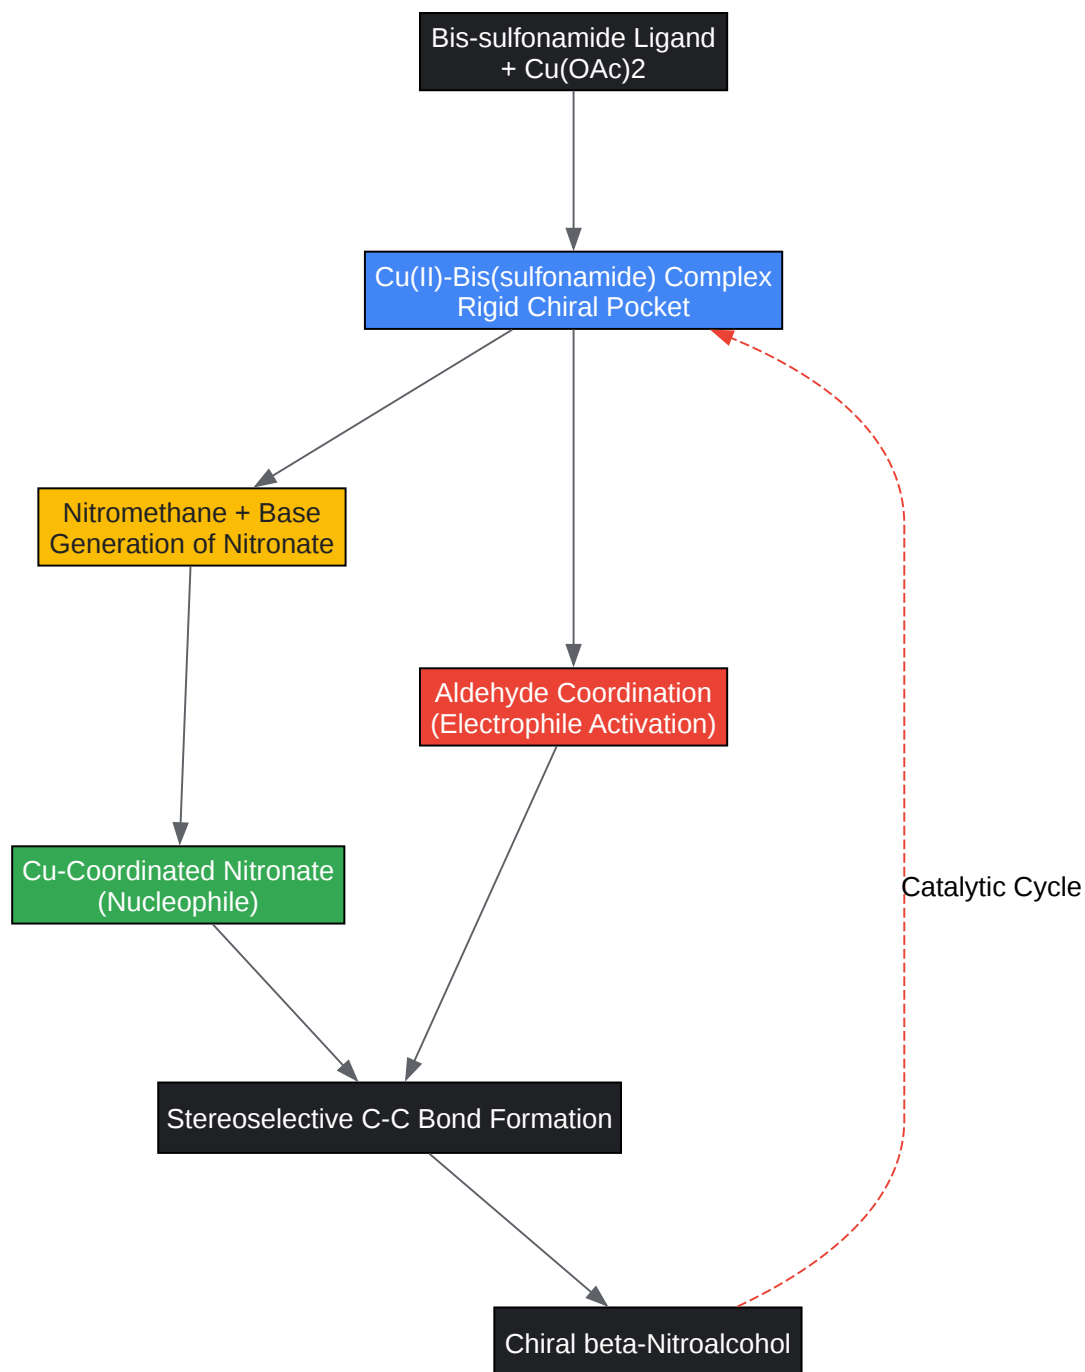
Bis-sulfonamide Ligand + Cu(OAc)2

Cu(II)-Bis(sulfonamide) Complex Rigid Chiral Pocket

Nitromethane + Base Generation of Nitronate

Aldehyde Coordination (Electrophile Activation)

Cu-Coordinated Nitronate (Nucleophile)

Catalytic Cycle

Stereoselective C-C Bond Formation

Chiral beta-Nitroalcohol